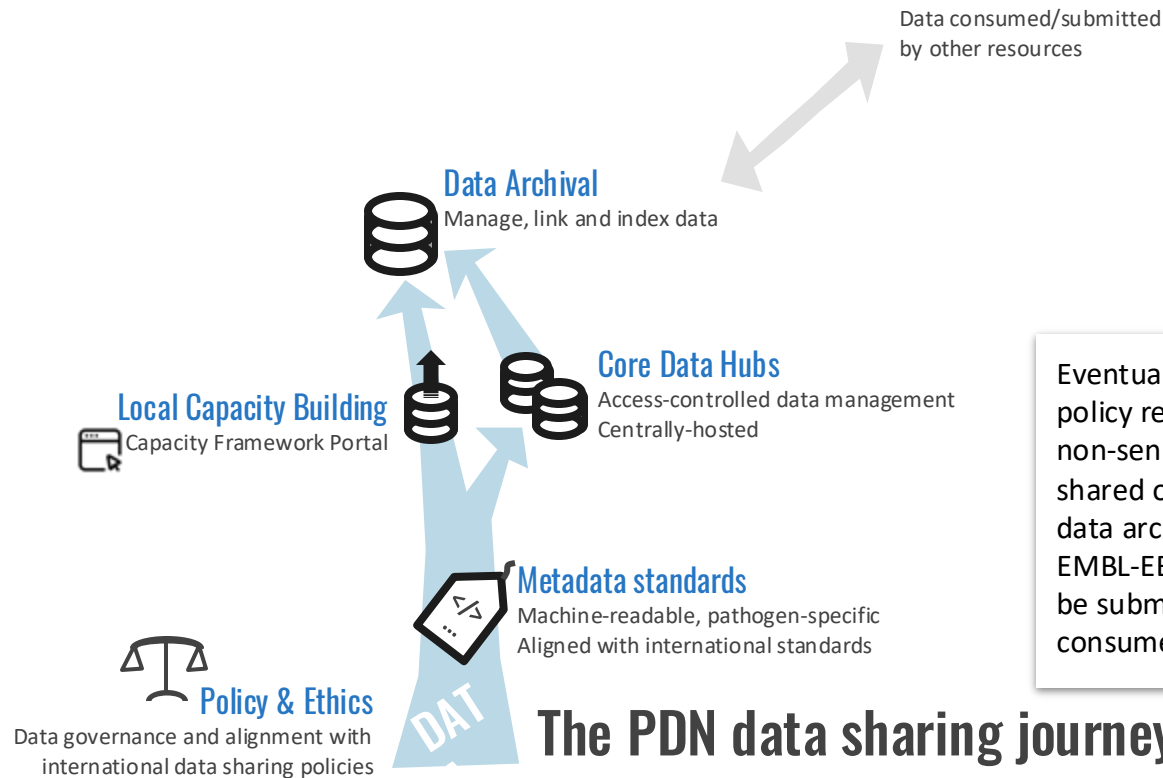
Data consumed/submitted by other resources

Data Archival
Manage, link and index data

Core Data Hubs
Access-controlled data management
Centrally-hosted

Local Capacity Building
Capacity Framework Portal

Eventua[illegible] policy re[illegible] non-sen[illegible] shared c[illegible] data arc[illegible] EMBL-EE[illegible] be subm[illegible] consume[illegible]

Metadata standards
Machine-readable, pathogen-specific
Aligned with international standards

Policy & Ethics
Data governance and alignment with international data sharing policies

DAT

The PDN data sharing journey